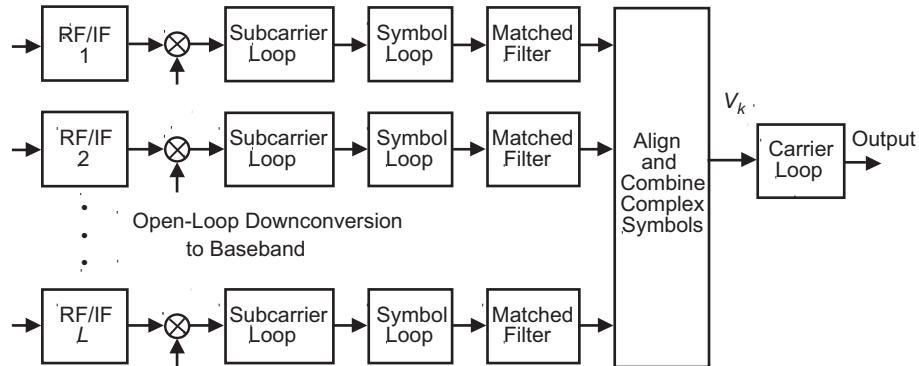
RF/IF 1
Subcarrier Loop
Symbol Loop
Matched Filter

RF/IF 2
Subcarrier Loop
Symbol Loop
Matched Filter

Open-Loop Downconversion to Baseband

RF/IF $L$
Subcarrier Loop
Symbol Loop
Matched Filter

Align and Combine Complex Symbols

$V_k$

Carrier Loop

Output